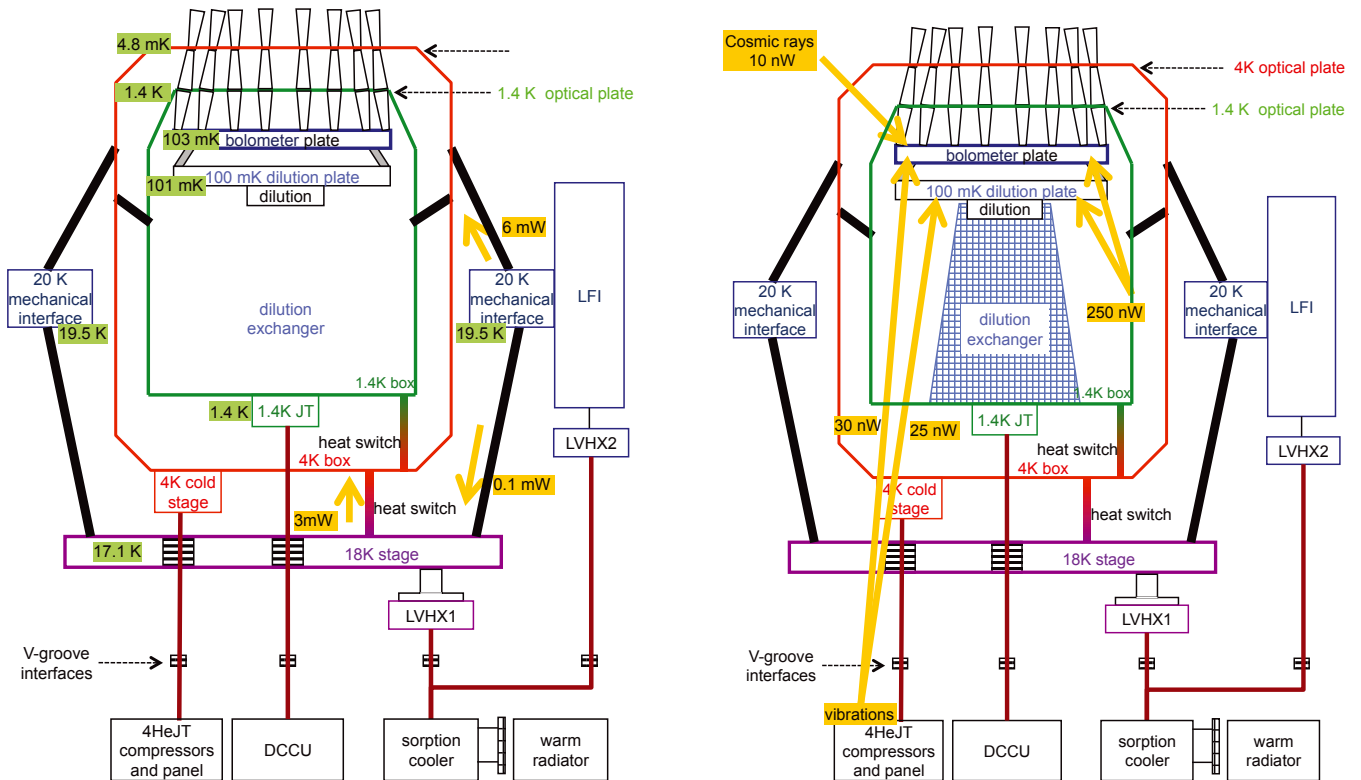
4.8 mK
1.4 K
1.4 K optical plate
103 mK
bolometer plate
101 mK
100 mK dilution plate
dilution
6 mW
20 K mechanical interface
19.5 K
dilution exchanger
20 K mechanical interface
19.5 K
LFI
1.4K box
1.4 K
1.4K JT
heat switch
4K box
LVHX2
4K cold stage
0.1 mW
3mW
heat switch
17.1 K
18K stage
LVHX1
V-groove interfaces
4HeJT compressors and panel
DCCU
sorption cooler
warm radiator

Cosmic rays 10 nW
4K optical plate
1.4 K optical plate
bolometer plate
100 mK dilution plate
dilution
20 K mechanical interface
dilution exchanger
250 nW
20 K mechanical interface
LFI
1.4K box
30 nW
25 nW
1.4K JT
heat switch
4K box
LVHX2
4K cold stage
heat switch
18K stage
LVHX1
V-groove interfaces
vibrations
4HeJT compressors and panel
DCCU
sorption cooler
warm radiator